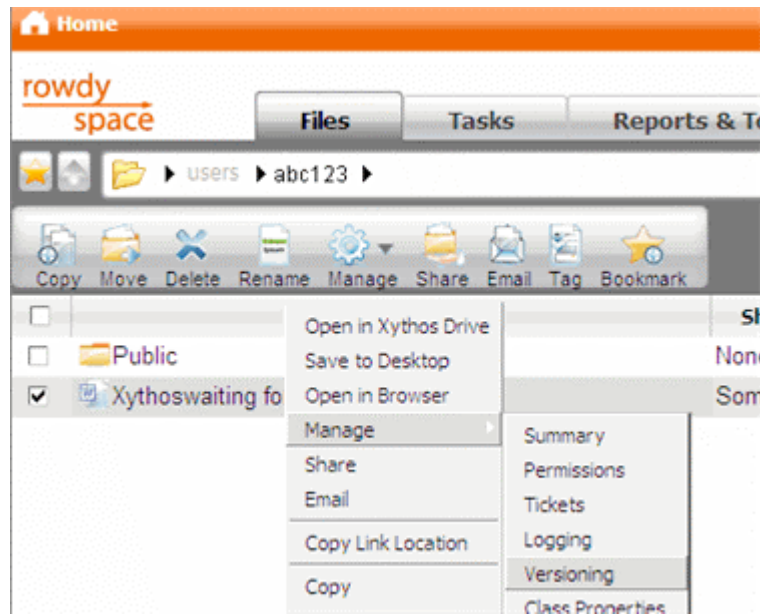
Home

rowdy space

Files
Tasks
Reports & T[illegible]

users ▸ abc123 ▸

Copy
Move
Delete
Rename
Manage
Share
Email
Tag
Bookmark

Sh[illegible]

Public
None

Xythoswaiting fo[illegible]
Som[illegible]

Open in Xythos Drive
Save to Desktop
Open in Browser
Manage
Share
Email
Copy Link Location
Copy

Summary
Permissions
Tickets
Logging
Versioning
Class Properties